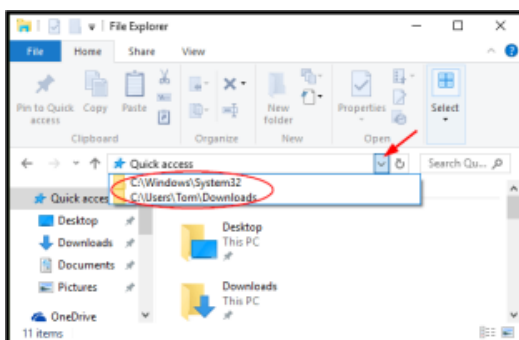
File Explorer

File Home Share View

Pin to Quick access Copy Paste

Clipboard

Organize

New folder

New

Properties

Open

Select

Quick access

C:\Windows\System32
C:\Users\Tom\Downloads

Search Qu

Quick acces

Desktop

Downloads

Documents

Pictures

OneDrive

Desktop
This PC

Downloads
This PC

11 items